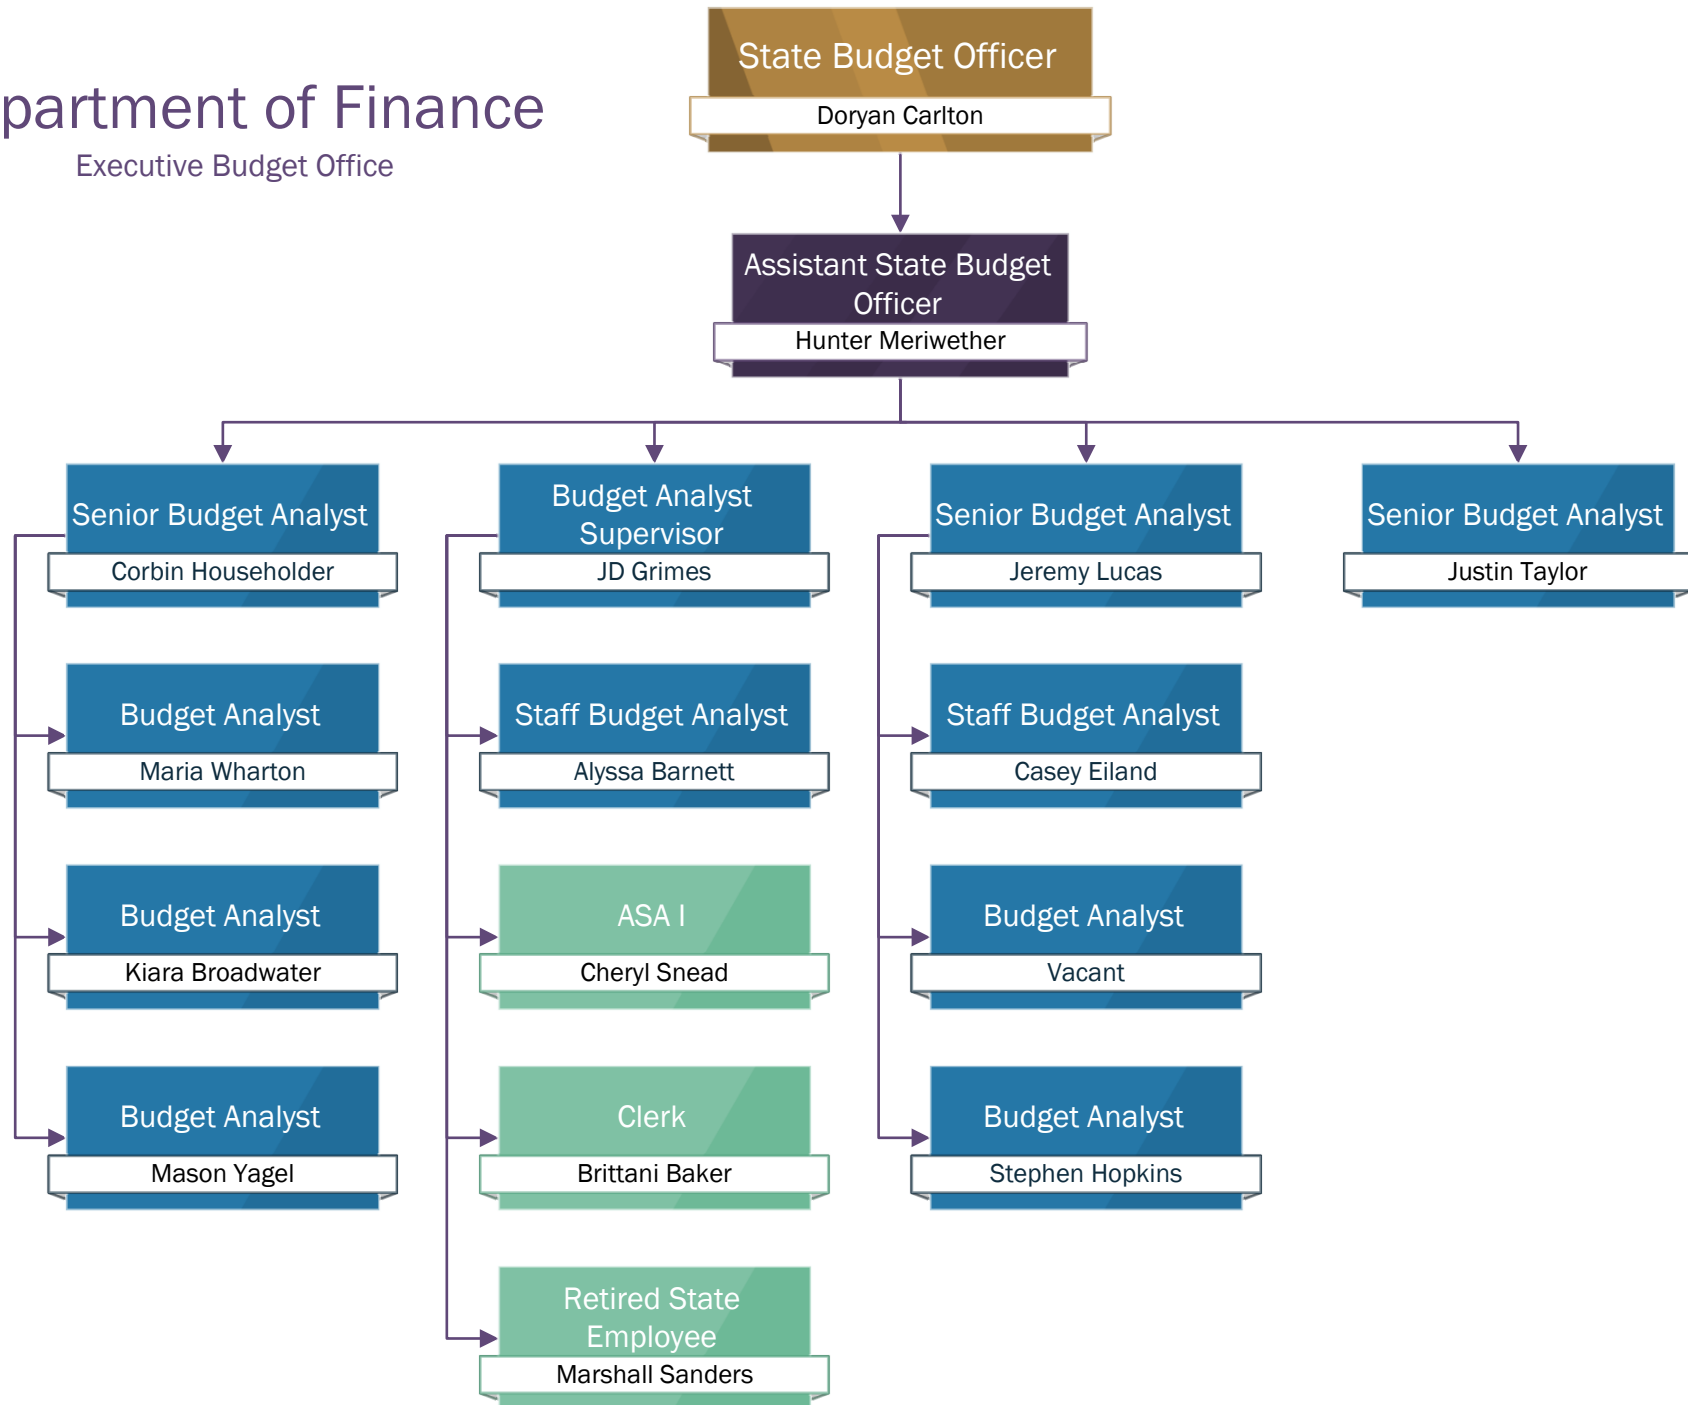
partment of Finance
Executive Budget Office

State Budget Officer
Doryan Carlton

Assistant State Budget Officer
Hunter Meriwether

Senior Budget Analyst
Corbin Householder

Budget Analyst
Maria Wharton

Budget Analyst
Kiara Broadwater

Budget Analyst
Mason Yagel

Budget Analyst Supervisor
JD Grimes

Staff Budget Analyst
Alyssa Barnett

ASA I
Cheryl Snead

Clerk
Brittani Baker

Retired State Employee
Marshall Sanders

Senior Budget Analyst
Jeremy Lucas

Staff Budget Analyst
Casey Eiland

Budget Analyst
Vacant

Budget Analyst
Stephen Hopkins

Senior Budget Analyst
Justin Taylor